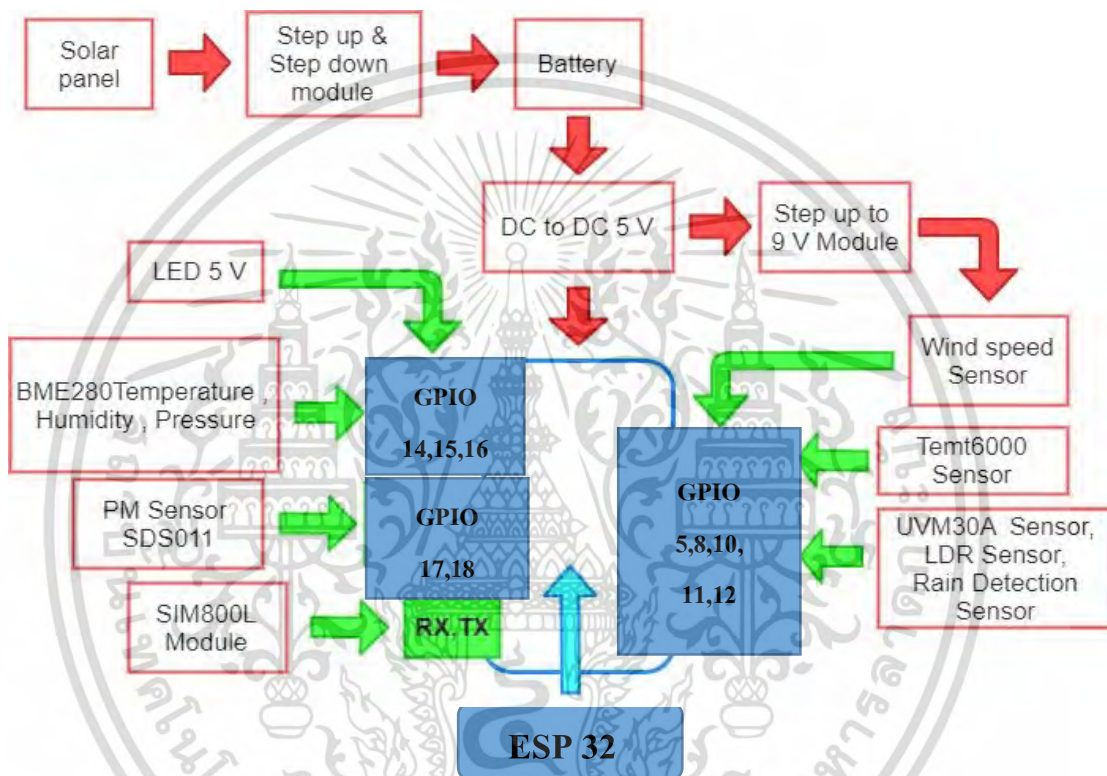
Solar panel

Step up & Step down module

Battery

DC to DC 5 V

Step up to 9 V Module

LED 5 V

BME280Temperature , Humidity , Pressure

GPIO 14,15,16

PM Sensor SDS011

GPIO 17,18

SIM800L Module

RX, TX

Wind speed Sensor

Temt6000 Sensor

GPIO 5,8,10, 11,12

UVM30A Sensor, LDR Sensor, Rain Detection Sensor

ESP 32